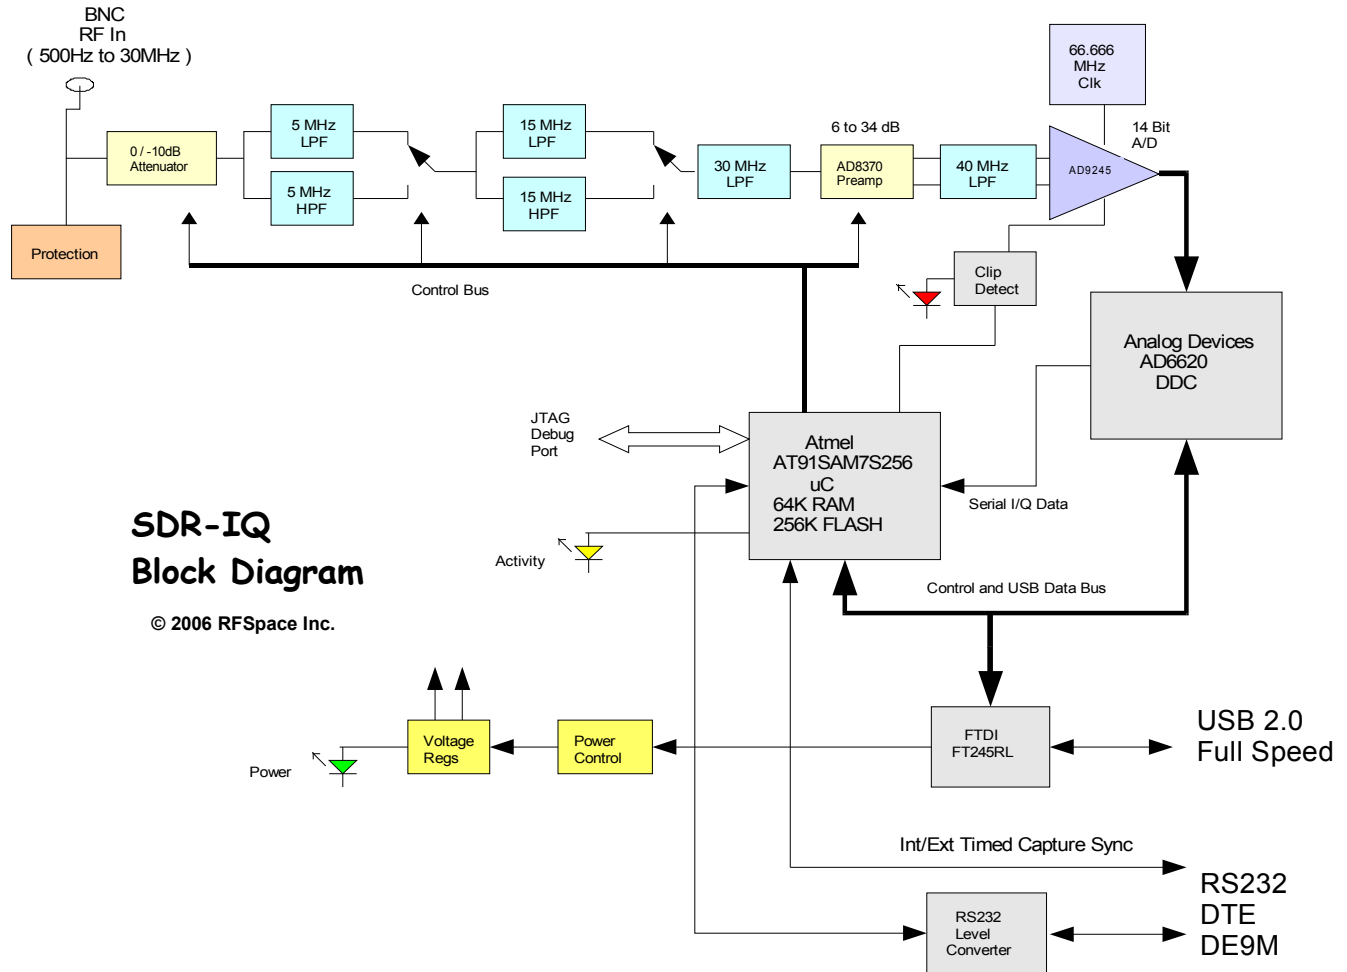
BNC
RF In
( 500Hz to 30MHz )

Protection

0 / -10dB
Attenuator

5 MHz
LPF

5 MHz
HPF

15 MHz
LPF

15 MHz
HPF

30 MHz
LPF

6 to 34 dB

AD8370
Preamp

40 MHz
LPF

66.666
MHz
Clk

AD9245

14 Bit
A/D

Control Bus

Clip
Detect

Analog Devices
AD6620
DDC

JTAG
Debug
Port

Atmel
AT91SAM7S256
uC
64K RAM
256K FLASH

Serial I/Q Data

SDR-IQ
Block Diagram

© 2006 RFSpace Inc.

Activity

Control and USB Data Bus

Power

Voltage
Regs

Power
Control

FTDI
FT245RL

USB 2.0
Full Speed

Int/Ext Timed Capture Sync

RS232
Level
Converter

RS232
DTE
DE9M